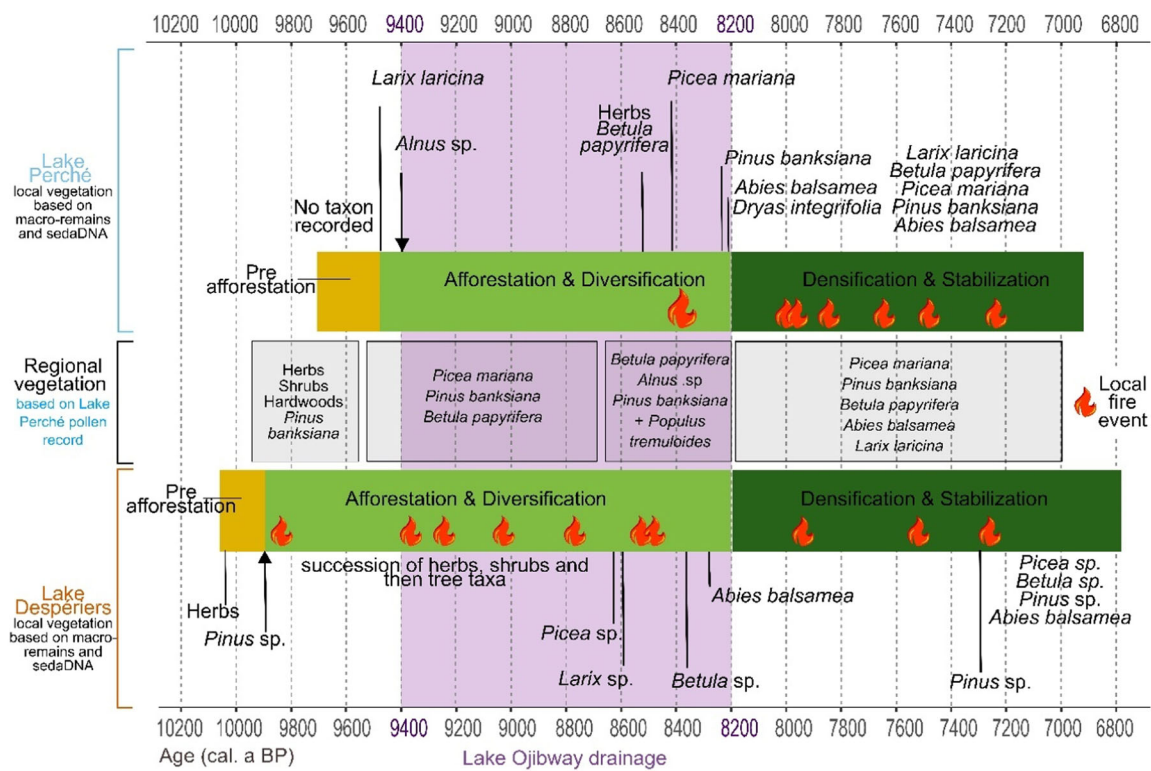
10200 10000 9800 9600 9400 9200 9000 8800 8600 8400 8200 8000 7800 7600 7400 7200 7000 6800

Lake Perché
local vegetation based on macro-remains and sedaDNA

Larix laricina
Alnus sp.
No taxon recorded
Herbs
Betula papyrifera
Picea mariana
Pinus banksiana
Abies balsamea
Dryas integrifolia
Larix laricina
Betula papyrifera
Picea mariana
Pinus banksiana
Abies balsamea

Pre afforestation
Afforestation & Diversification
Densification & Stabilization

Regional vegetation
based on Lake Perché pollen record

Herbs
Shrubs
Hardwoods
Pinus banksiana

Picea mariana
Pinus banksiana
Betula papyrifera

Betula papyrifera
Alnus .sp
Pinus banksiana
+ Populus tremuloides

Picea mariana
Pinus banksiana
Betula papyrifera
Abies balsamea
Larix laricina

Local fire event

Pre afforestation
Afforestation & Diversification
Densification & Stabilization

Lake Despériers
local vegetation based on macro-remains and sedaDNA

succession of herbs, shrubs and then tree taxa
Herbs
Pinus sp.
Picea sp.
Larix sp.
Betula sp.
Abies balsamea
Pinus sp.
Picea sp.
Betula sp.
Pinus sp.
Abies balsamea

10200 10000 9800 9600 9400 9200 9000 8800 8600 8400 8200 8000 7800 7600 7400 7200 7000 6800
Age (cal. a BP)
Lake Ojibway drainage